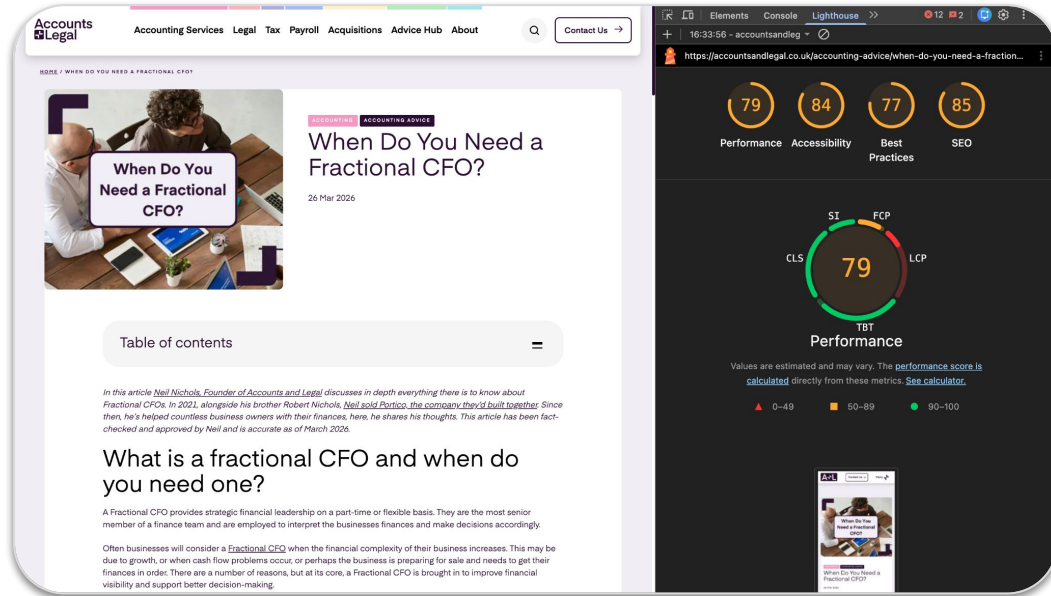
Accounts
Legal

Accounting Services Legal Tax Payroll Acquisitions Advice Hub About

Contact Us →

HOME / WHEN DO YOU NEED A FRACTIONAL CFO?

When Do You Need a Fractional CFO?

ACCOUNTING ACCOUNTING ADVICE

When Do You Need a Fractional CFO?

26 Mar 2026

Table of contents

In this article Neil Nichols, Founder of Accounts and Legal discusses in depth everything there is to know about Fractional CFOs. In 2021, alongside his brother Robert Nichols, Neil sold Portico, the company they'd built together. Since then, he's helped countless business owners with their finances, here, he shares his thoughts. This article has been fact-checked and approved by Neil and is accurate as of March 2026.

What is a fractional CFO and when do you need one?

A Fractional CFO provides strategic financial leadership on a part-time or flexible basis. They are the most senior member of a finance team and are employed to interpret the businesses finances and make decisions accordingly.

Often businesses will consider a Fractional CFO when the financial complexity of their business increases. This may be due to growth, or when cash flow problems occur, or perhaps the business is preparing for sale and needs to get their finances in order. There are a number of reasons, but at its core, a Fractional CFO is brought in to improve financial visibility and support better decision-making.

Elements Console Lighthouse » 12 2

16:33:56 - accountsandleg

https://accountsandlegal.co.uk/accounting-advice/when-do-you-need-a-fraction...

79 Performance
84 Accessibility
77 Best Practices
85 SEO

SI FCP CLS LCP TBT
79
Performance

Values are estimated and may vary. The performance score is calculated directly from these metrics. See calculator.

0–49 50–89 90–100

A+L Contact Us
When Do You Need a Fractional CFO?
When Do You Need a Fractional CFO?